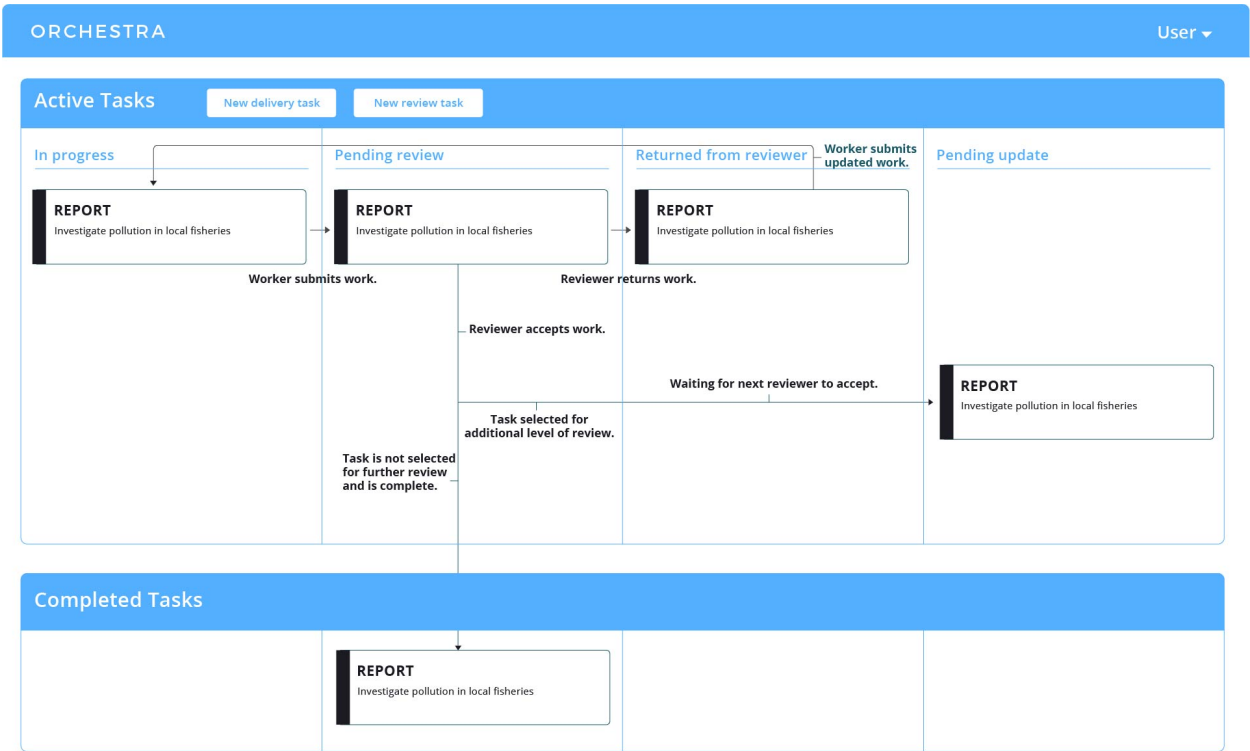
ORCHESTRA

User

Active Tasks

New delivery task

New review task

In progress

Pending review

Returned from reviewer

Worker submits updated work.

Pending update

REPORT
Investigate pollution in local fisheries

REPORT
Investigate pollution in local fisheries

REPORT
Investigate pollution in local fisheries

Worker submits work.

Reviewer returns work.

Reviewer accepts work.

Waiting for next reviewer to accept.

REPORT
Investigate pollution in local fisheries

Task selected for additional level of review.

Task is not selected for further review and is complete.

Completed Tasks

REPORT
Investigate pollution in local fisheries